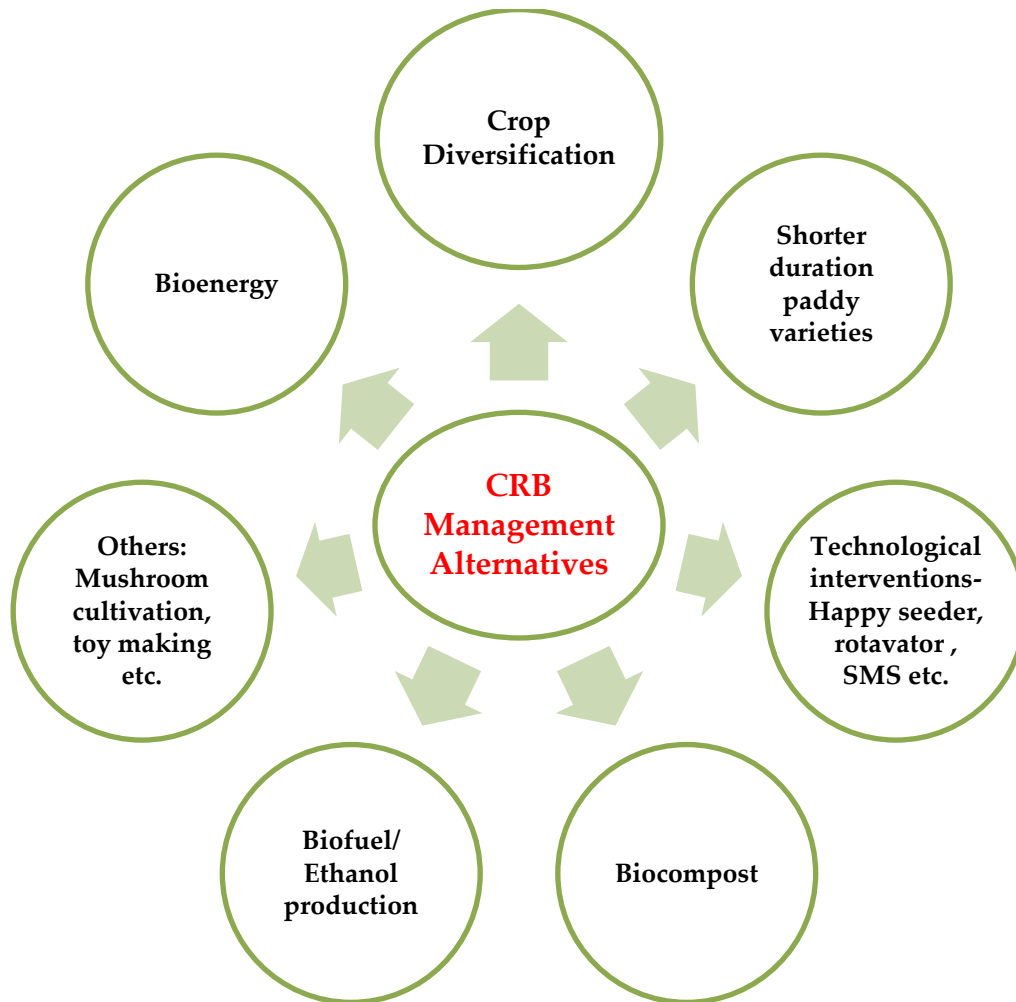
CRB Management Alternatives

Crop Diversification

Shorter duration paddy varieties

Technological interventions- Happy seeder, rotavator , SMS etc.

Biocompost

Biofuel/ Ethanol production

Others: Mushroom cultivation, toy making etc.

Bioenergy